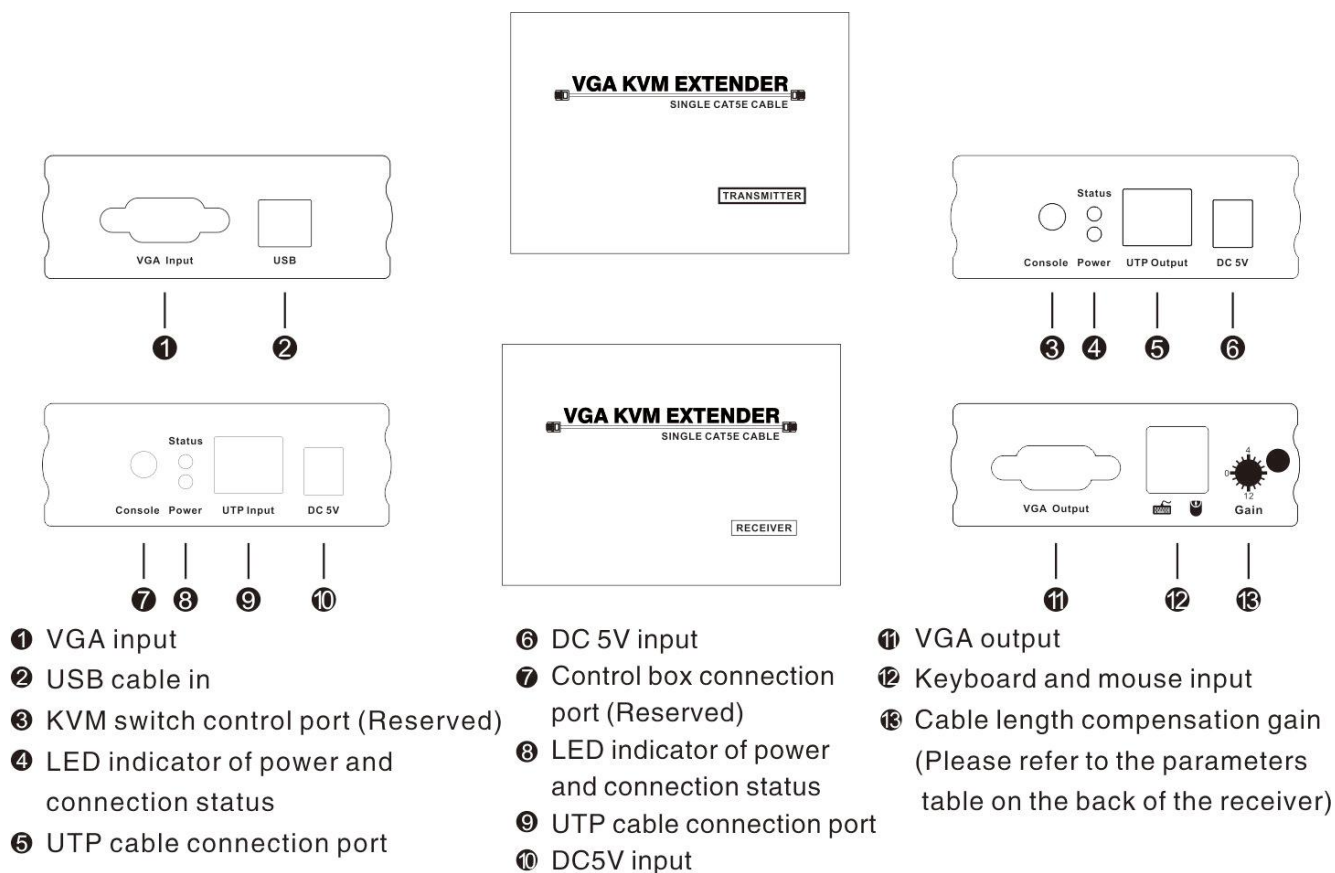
VGA KVM EXTENDER
SINGLE CAT5E CABLE

TRANSMITTER

VGA Input USB

1 2

Status
Console Power UTP Output DC 5V

3 4 5 6

VGA KVM EXTENDER
SINGLE CAT5E CABLE

RECEIVER

Status
Console Power UTP Input DC 5V

7 8 9 10

4
0
12
VGA Output Gain

11 12 13

1 VGA input
2 USB cable in
3 KVM switch control port (Reserved)
4 LED indicator of power and connection status
5 UTP cable connection port

6 DC 5V input
7 Control box connection port (Reserved)
8 LED indicator of power and connection status
9 UTP cable connection port
10 DC5V input

11 VGA output
12 Keyboard and mouse input
13 Cable length compensation gain (Please refer to the parameters table on the back of the receiver)